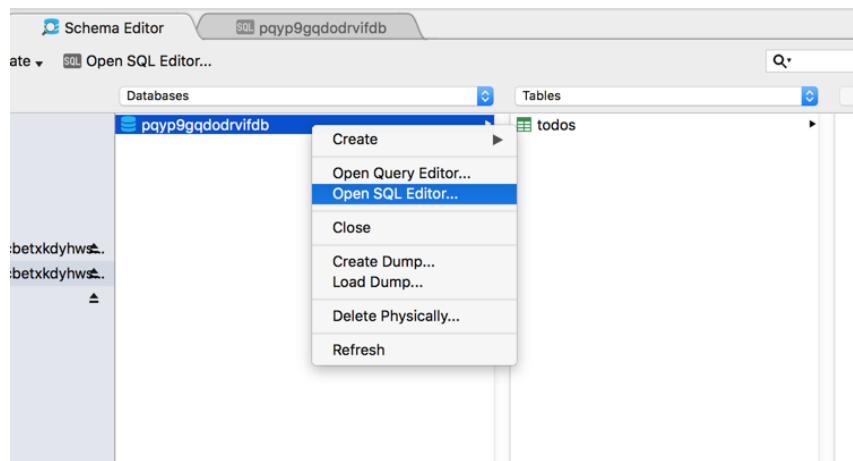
Schema Editor
SQL pqyp9gqdodrvifdb

ate
SQL Open SQL Editor...

Databases
Tables

pqyp9gqdodrvifdb
todos

:betxkdyhws...
:betxkdyhws...

Create
Open Query Editor...
Open SQL Editor...
Close
Create Dump...
Load Dump...
Delete Physically...
Refresh